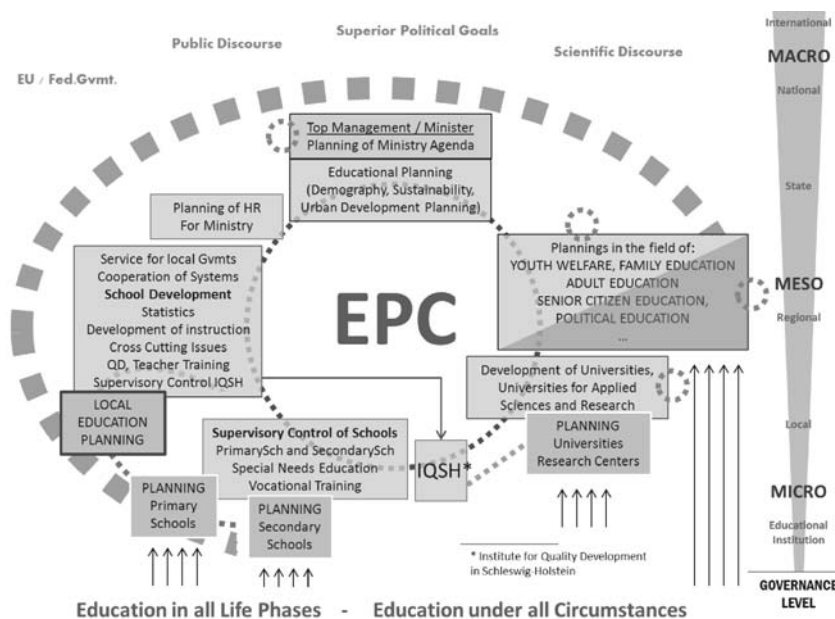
Public Discourse

Superior Political Goals

Scientific Discourse

EU / Fed.Gvmt.

International

MACRO

National

State

MESO

Regional

Local

MICRO

Educational Institution

GOVERNANCE LEVEL

Top Management / Minister
Planning of Ministry Agenda

Educational Planning
(Demography, Sustainability, Urban Development Planning)

Planning of HR
For Ministry

Service for local Gvmts
Cooperation of Systems
School Development
Statistics
Development of instruction
Cross Cutting Issues
QD, Teacher Training
Supervisory Control IQSH

Plannings in the field of:
YOUTH WELFARE, FAMILY EDUCATION
ADULT EDUCATION
SENIOR CITIZEN EDUCATION,
POLITICAL EDUCATION
...

EPC

Development of Universities,
Universities for Applied Sciences and Research

LOCAL
EDUCATION
PLANNING

Supervisory Control of Schools
PrimarySch and SecondarySch
Special Needs Education
Vocational Training

IQSH*

PLANNING
Universities
Research Centers

PLANNING
Primary
Schools

PLANNING
Secondary
Schools

* Institute for Quality Development in Schleswig-Holstein

Education in all Life Phases - Education under all Circumstances